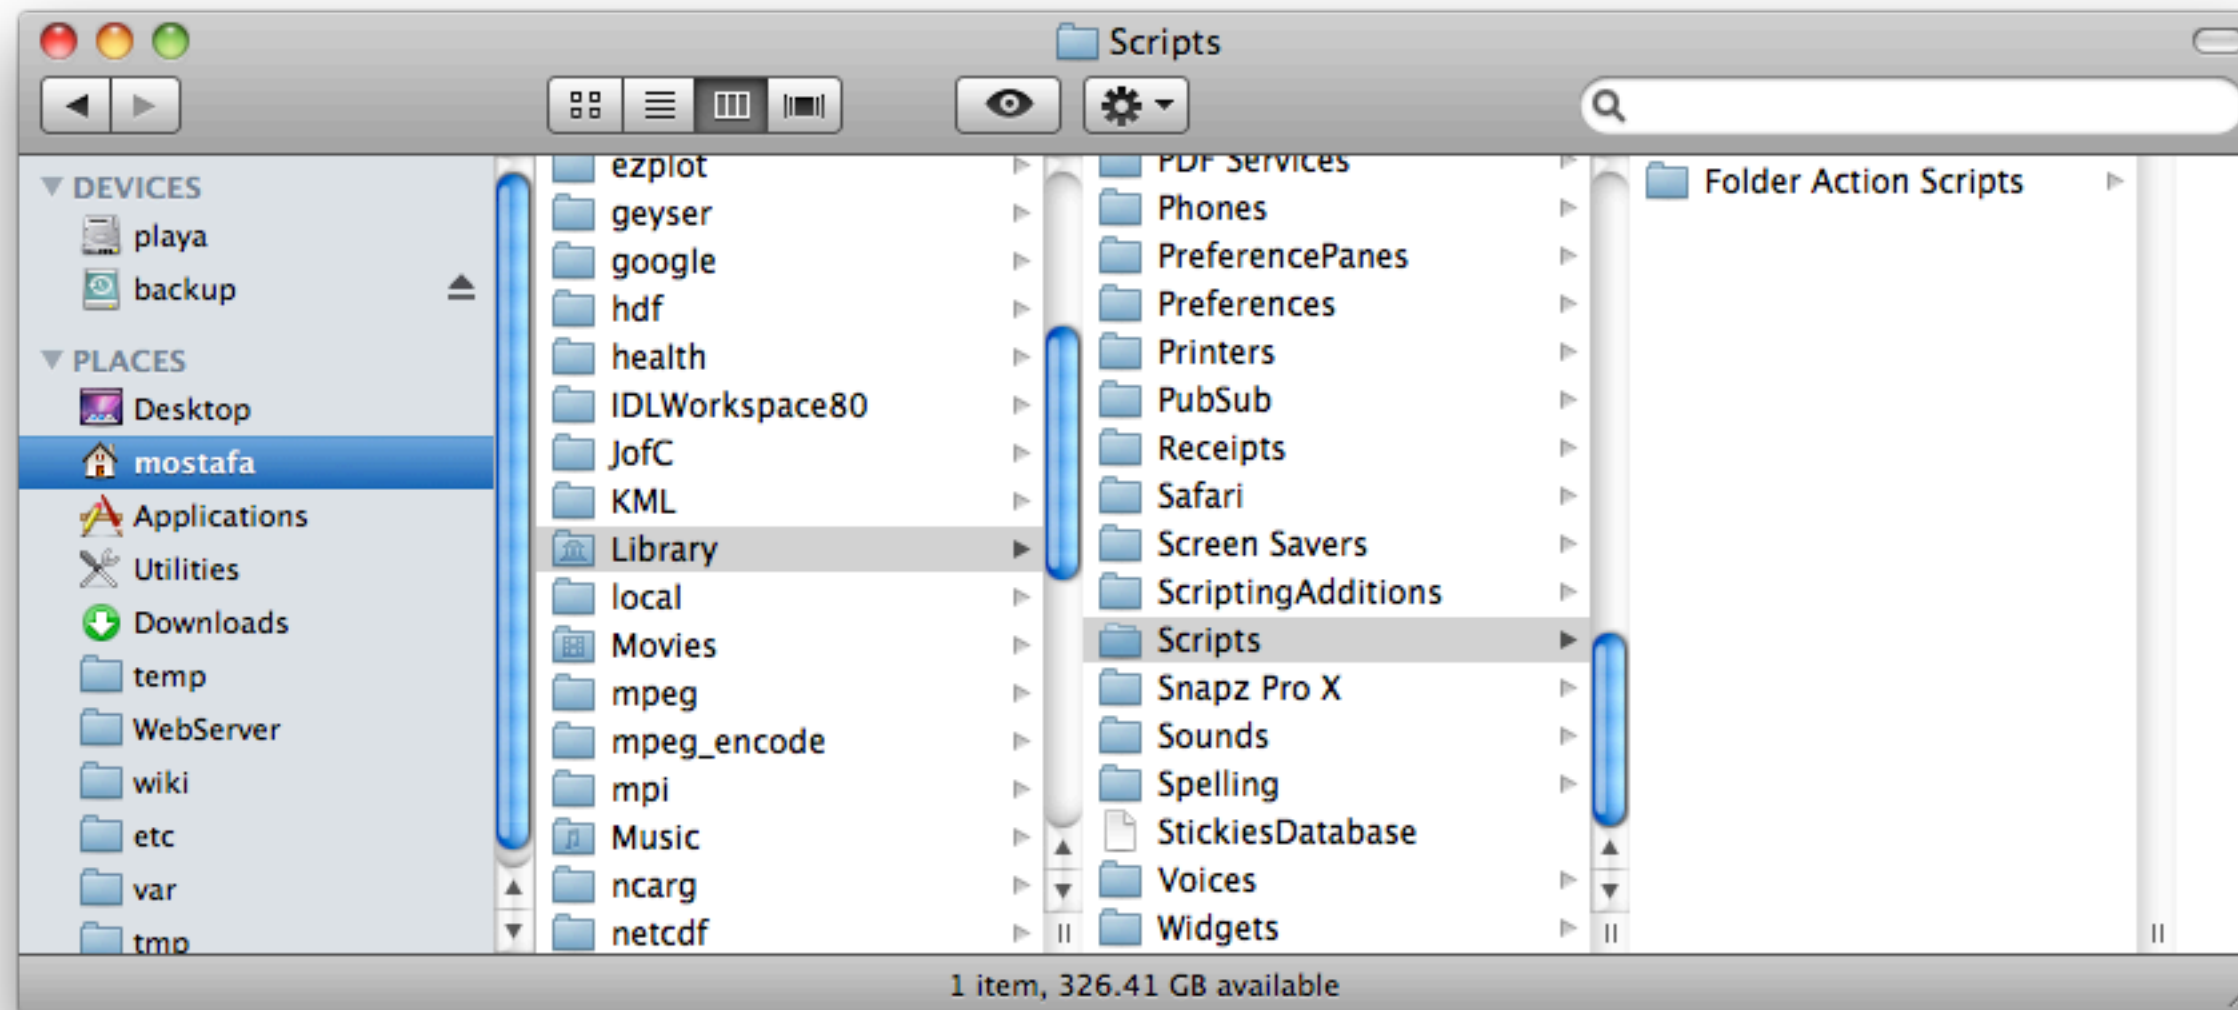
Scripts

DEVICES
playa
backup

PLACES
Desktop
mostafa
Applications
Utilities
Downloads
temp
WebServer
wiki
etc
var
tmp

ezplot
geyser
google
hdf
health
IDLWorkspace80
JofC
KML
Library
local
Movies
mpeg
mpeg_encode
mpi
Music
ncarg
netcdf

PDF Services
Phones
PreferencePanes
Preferences
Printers
PubSub
Receipts
Safari
Screen Savers
ScriptingAdditions
Scripts
Snapz Pro X
Sounds
Spelling
StickiesDatabase
Voices
Widgets

Folder Action Scripts

1 item, 326.41 GB available